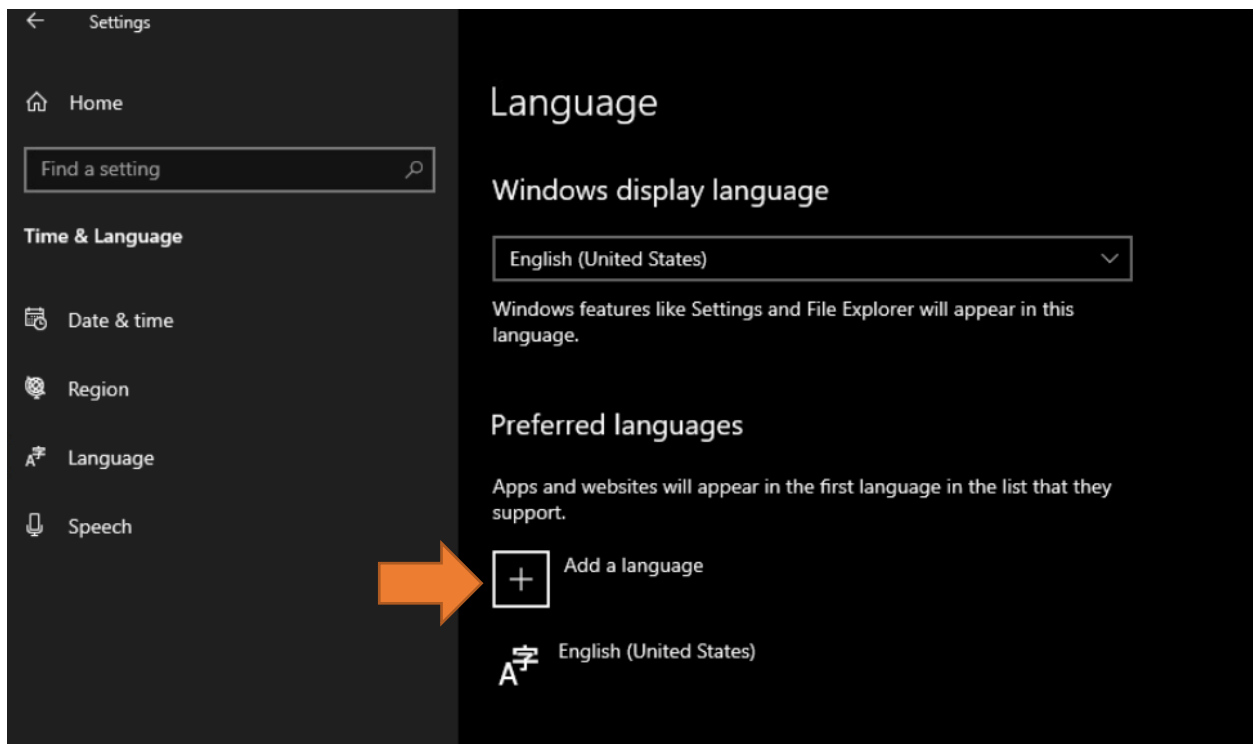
Settings

Home

Find a setting

Time & Language

Date & time

Region

Language

Speech

Language

Windows display language

English (United States)

Windows features like Settings and File Explorer will appear in this language.

Preferred languages

Apps and websites will appear in the first language in the list that they support.

Add a language

English (United States)